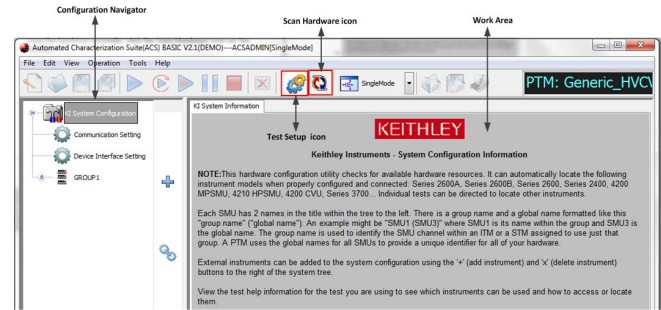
Configuration Navigator

Scan Hardware icon

Work Area

Automated Characterization Suite(ACS) BASIC V2.1(DEMO)----ACSADMIN[SingleMode]

File Edit View Operation Tools Help

SingleMode

PTM: Generic_HVC\

KI System Configuration

Communication Setting

Device Interface Setting

GROUP1

KI System Information

Test Setup icon

KEITHLEY

Keithley Instruments - System Configuration Information

NOTE:This hardware configuration utility checks for available hardware resources. It can automatically locate the following instrument models when properly configured and connected: Series 2600A, Series 2600B, Series 2600, Series 2400, 4200 MPSMU, 4210 HPSMU, 4200 CVU, Series 3700... Individual tests can be directed to locate other instruments.

Each SMU has 2 names in the title within the tree to the left. There is a group name and a global name formatted like this "group name" ("global name"). An example might be "SMU1 (SMU3)" where SMU1 is its name within the group and SMU3 is the global name. The group name is used to identify the SMU channel within an ITM or a STM assigned to use just that group. A PTM uses the global names for all SMUs to provide a unique identifier for all of your hardware.

External instruments can be added to the system configuration using the '+' (add instrument) and 'x' (delete instrument) buttons to the right of the system tree.

View the test help information for the test you are using to see which instruments can be used and how to access or locate them.